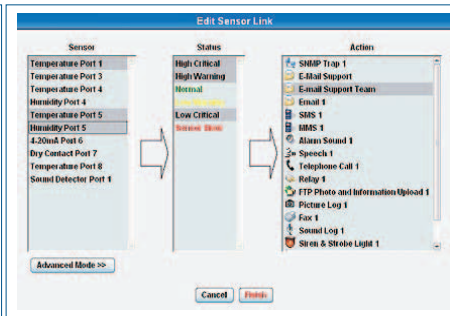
Edit Sensor Link

Sensor
Temperature Port 1
Temperature Port 3
Temperature Port 4
Humidity Port 4
Temperature Port 5
Humidity Port 5
4-20mA Port 6
Dry Contact Port 7
Temperature Port 8
Sound Detector Port 1

Status
High Critical
High Warning
Normal
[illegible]
Low Critical
Sensor Error

Action
SNMP Trap 1
E-Mail Support
E-mail Support Team
Email 1
SMS 1
MMS 1
Alarm Sound 1
Speech 1
Telephone Call 1
Relay 1
FTP Photo and Information Upload 1
Picture Log 1
Fax 1
Sound Log 1
Siren & Strobe Light 1

Advanced Mode >>

Cancel Finish